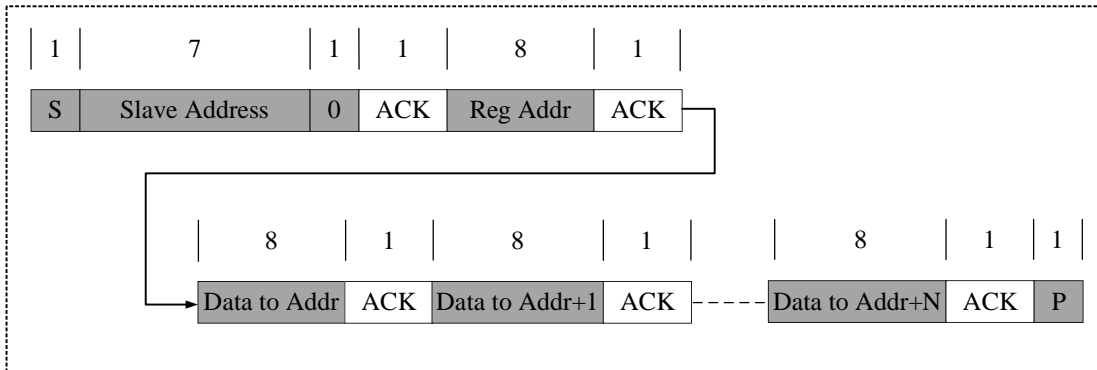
| 1 | 7 | 1 | 1 | 8 | 1 |
|---|---|---|---|---|---|
| S | Slave Address | 0 | ACK | Reg Addr | ACK |

| 8 | 1 | 8 | 1 | 8 | 1 | 1 |
|---|---|---|---|---|---|---|
| Data to Addr | ACK | Data to Addr+1 | ACK | Data to Addr+N | ACK | P |